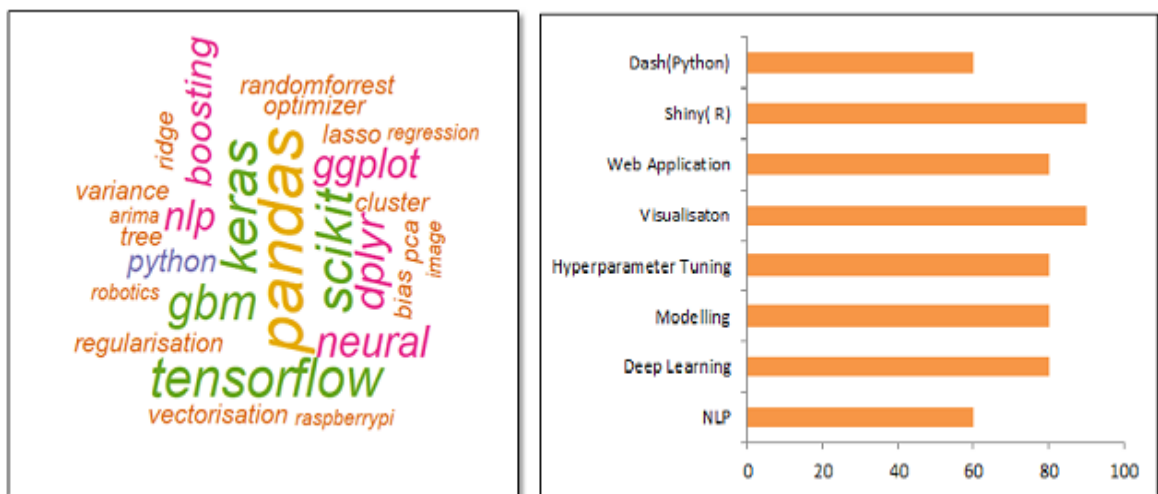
boosting
randomforrest
optimizer
ridge
lasso
regression
keras
pandas
ggplot
variance
arima
nlp
cluster
tree
scikit
dplyr
python
pca
image
robotics
bias
gbm
neural
regularisation
tensorflow
vectorisation
raspberrypi

Dash(Python)
Shiny( R)
Web Application
Visualisaton
Hyperparameter Tuning
Modelling
Deep Learning
NLP

0
20
40
60
80
100